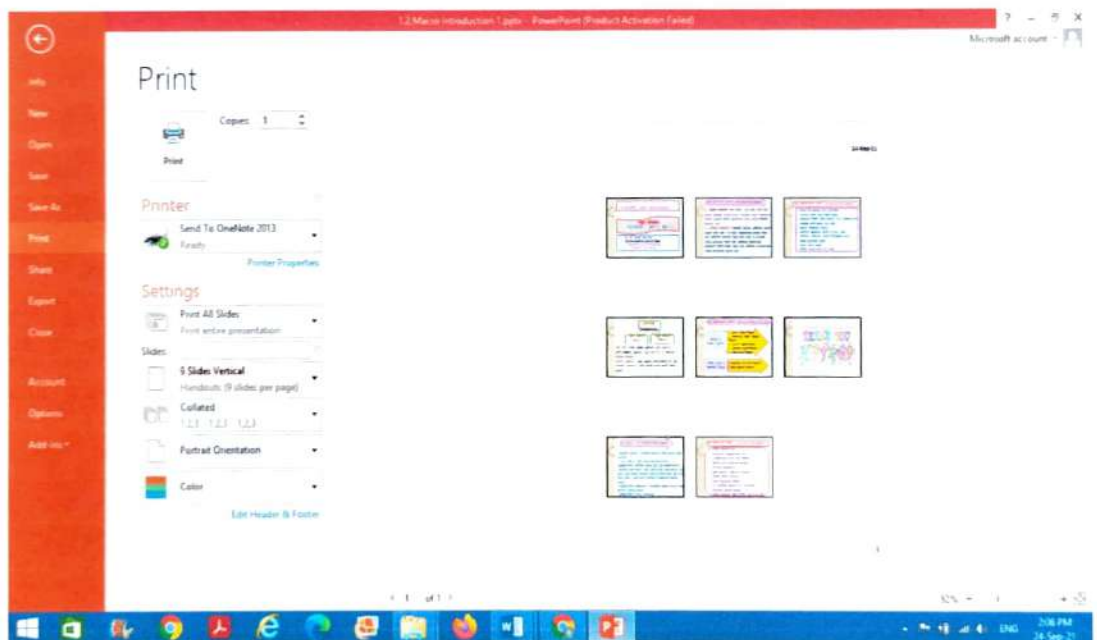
1.2 Macro Introduction 1.pptx - PowerPoint (Product Activation Failed)

? – ❐ X

Microsoft account

Info

New

Open

Save

Save As

Print

Share

Export

Close

Account

Options

Add-ins

Print

Copies: 1

Print

Printer

Send To OneNote 2013

Ready

Printer Properties

Settings

Print All Slides

Print entire presentation

Slides:

6 Slides Vertical

Handouts (6 slides per page)

Collated

1,2,3 1,2,3 1,2,3

Portrait Orientation

Color

Edit Header & Footer

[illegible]

1 of 1

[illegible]%

ENG

2:08 PM

24-Sep-21